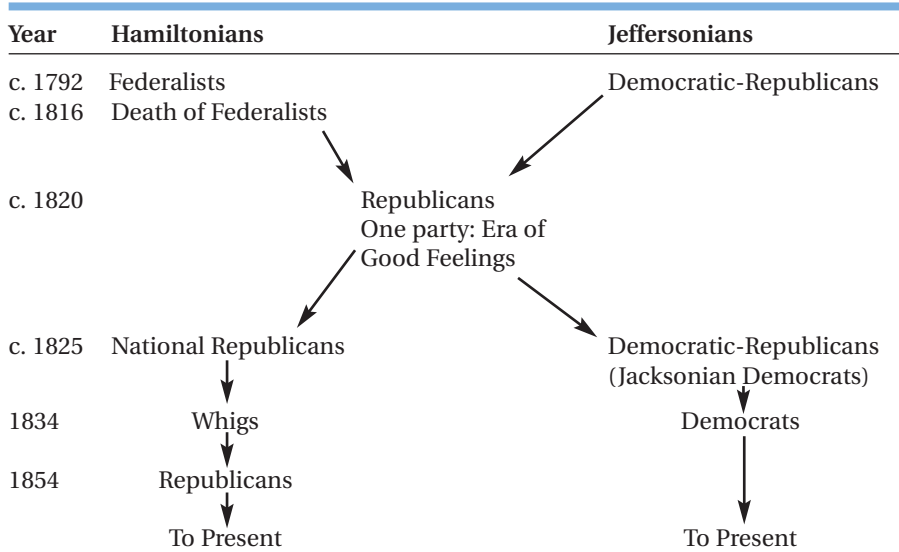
| Year | Hamiltonians | | Jeffersonians |
|---|---|---|---|
| c. 1792 | Federalists | | Democratic-Republicans |
| c. 1816 | Death of Federalists | | |
| c. 1820 | | Republicans One party: Era of Good Feelings | |
| c. 1825 | National Republicans | | Democratic-Republicans (Jacksonian Democrats) |
| 1834 | Whigs | | Democrats |
| 1854 | Republicans | | |
| | To Present | | To Present |